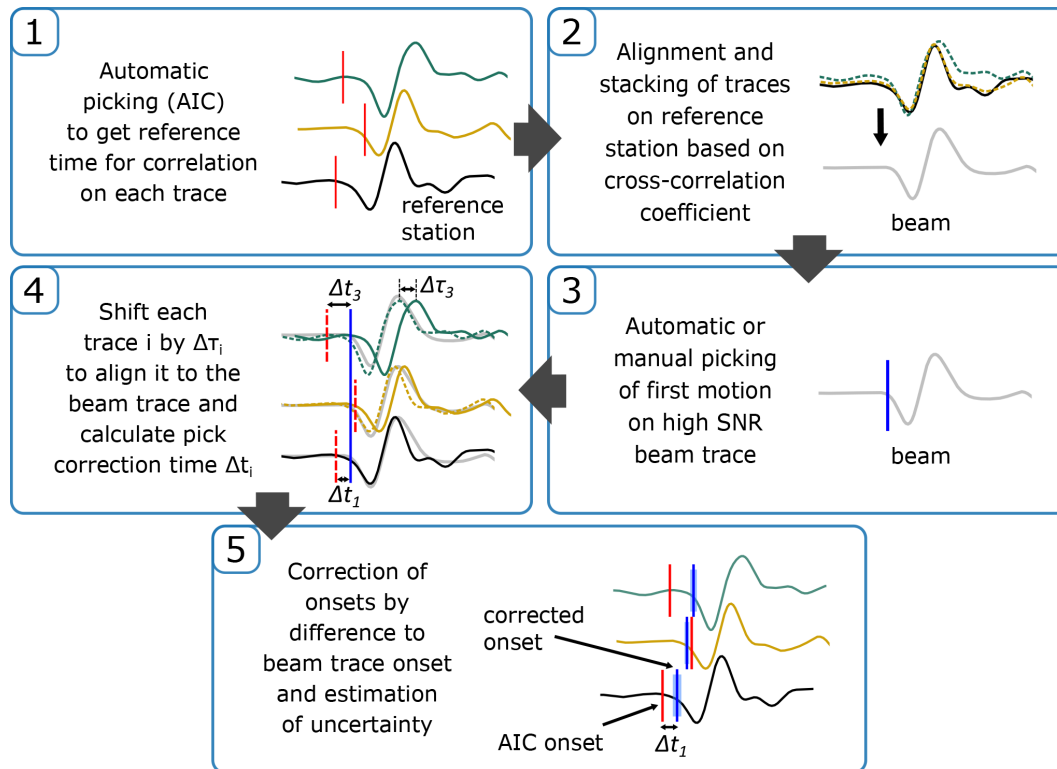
1

Automatic picking (AIC) to get reference time for correlation on each trace

reference station

2

Alignment and stacking of traces on reference station based on cross-correlation coefficient

beam

4

Shift each trace i by $\Delta\tau_i$ to align it to the beam trace and calculate pick correction time $\Delta t_i$

$\Delta t_3$

$\Delta \tau_3$

$\Delta t_1$

3

Automatic or manual picking of first motion on high SNR beam trace

beam

5

Correction of onsets by difference to beam trace onset and estimation of uncertainty

corrected onset

AIC onset

$\Delta t_1$